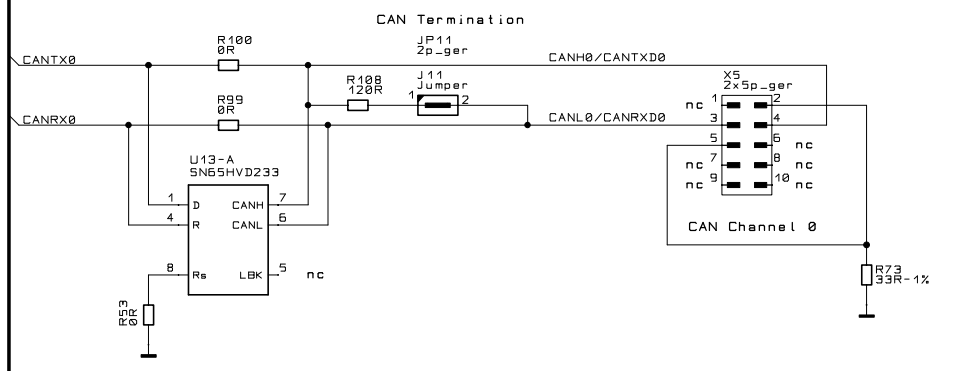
CAN Termination

CANTX0

R100
0R

JP11
2p_ger

CANH0/CANTXD0

R108
120R

J11
Jumper

1

2

X5
2x5p_ger

CANRX0

R99
0R

CANL0/CANRXD0

nc 1

2

3

4

5

6

nc

nc 7

8

nc

nc 9

10

nc

U13-A
SN65HVD233

1

D

CANH

7

4

R

CANL

6

CAN Channel 0

8

Rs

LBK

5

nc

R73
33R-1%

R53
0R